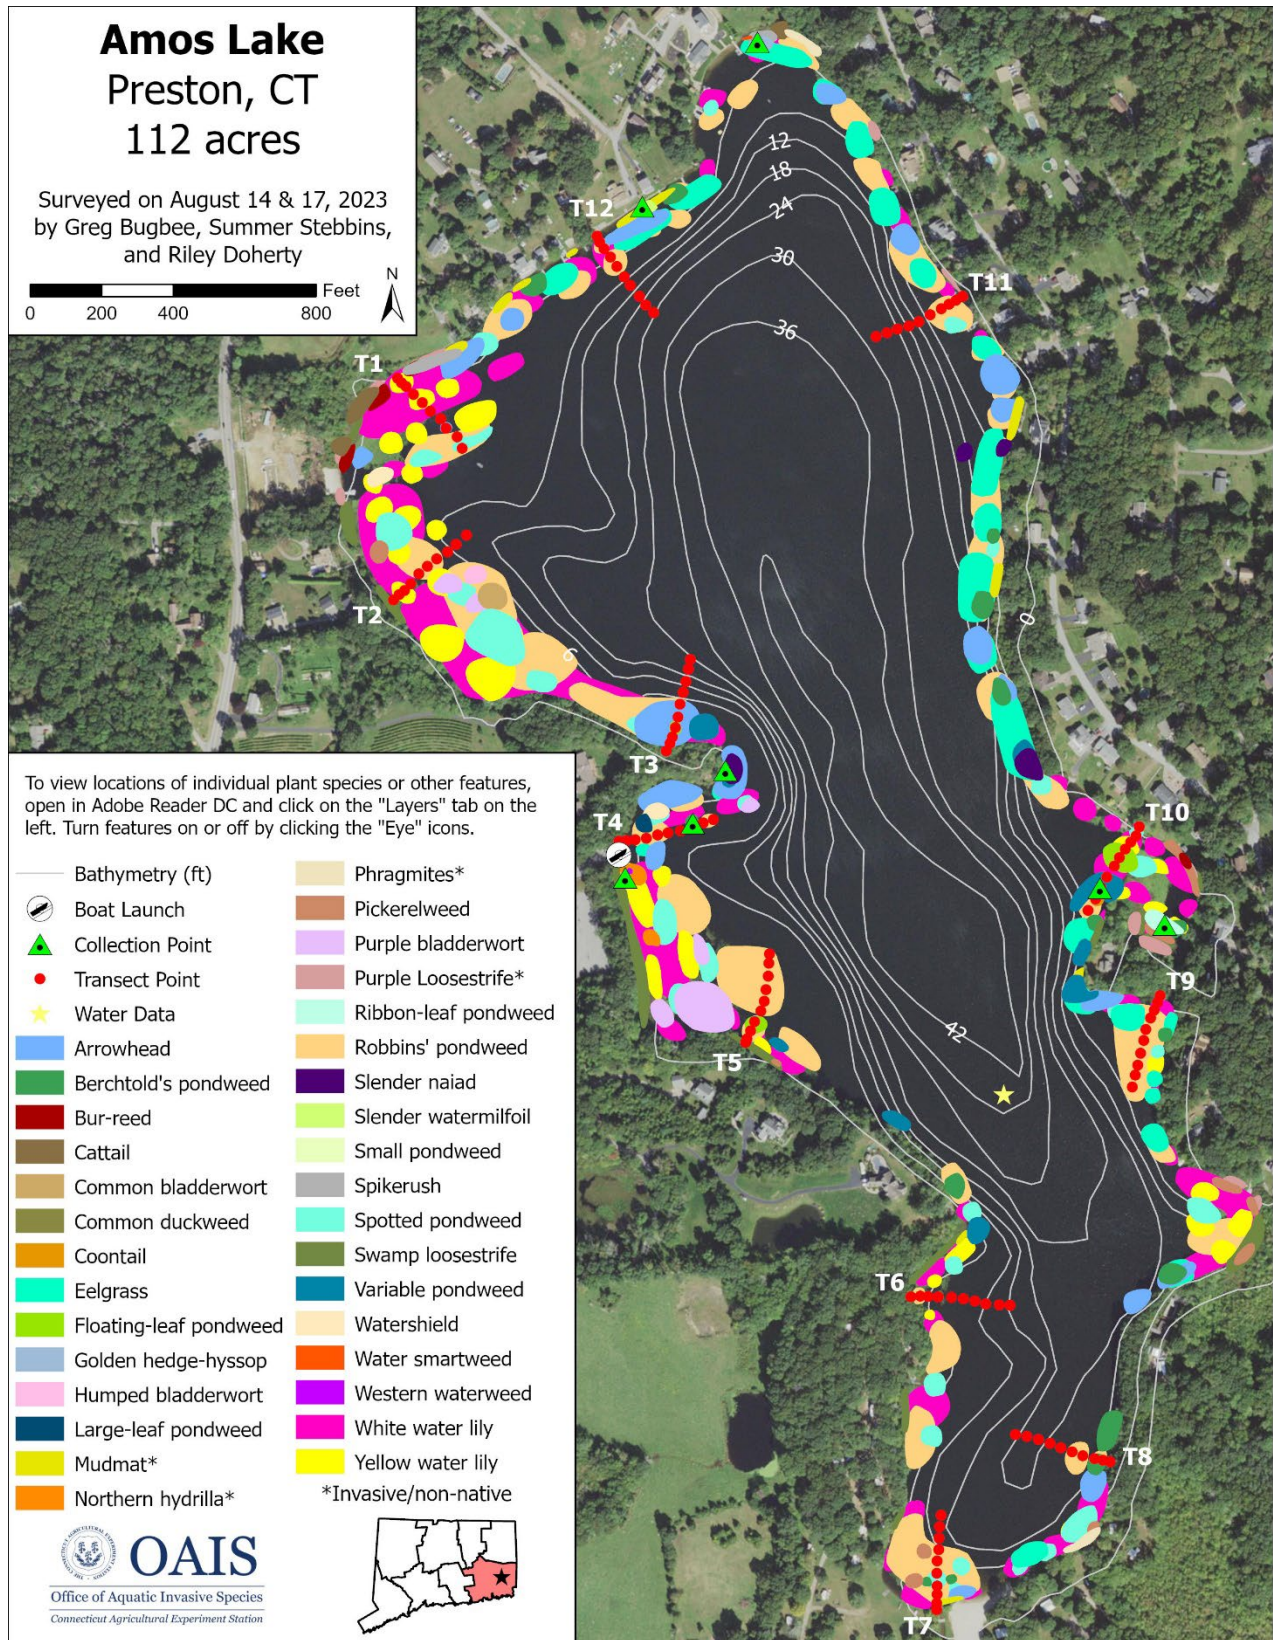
Amos Lake
Preston, CT
112 acres

Surveyed on August 14 & 17, 2023 by Greg Bugbee, Summer Stebbins, and Riley Doherty

Feet
0 200 400 800
N

T12
T11
T1
T2
T3
T4
T5
T6
T7
T8
T9
T10

12
18
24
30
36
42
6
0

To view locations of individual plant species or other features, open in Adobe Reader DC and click on the "Layers" tab on the left. Turn features on or off by clicking the "Eye" icons.

Bathymetry (ft)
Boat Launch
Collection Point
Transect Point
Water Data
Arrowhead
Berchtold's pondweed
Bur-reed
Cattail
Common bladderwort
Common duckweed
Coontail
Eelgrass
Floating-leaf pondweed
Golden hedge-hyssop
Humped bladderwort
Large-leaf pondweed
Mudmat*
Northern hydrilla*
Phragmites*
Pickerelweed
Purple bladderwort
Purple Loosestrife*
Ribbon-leaf pondweed
Robbins' pondweed
Slender naiad
Slender watermilfoil
Small pondweed
Spikerush
Spotted pondweed
Swamp loosestrife
Variable pondweed
Watershield
Water smartweed
Western waterweed
White water lily
Yellow water lily
*Invasive/non-native

OAIS
Office of Aquatic Invasive Species
Connecticut Agricultural Experiment Station